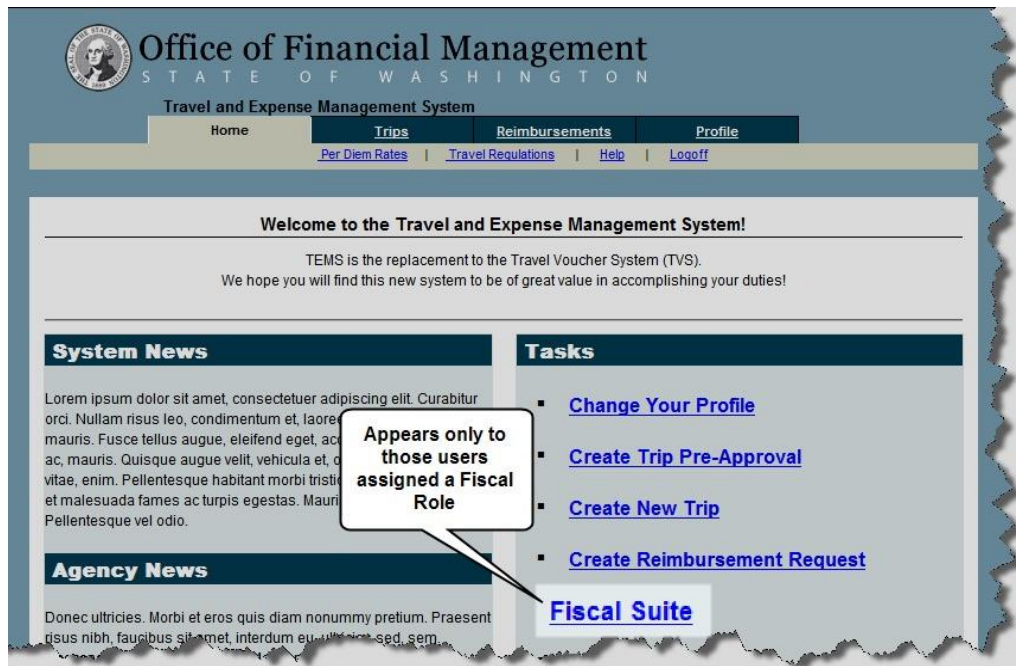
Office of Financial Management
STATE OF WASHINGTON

Travel and Expense Management System

Home | Trips | Reimbursements | Profile

Per Diem Rates | Travel Regulations | Help | Logoff

Welcome to the Travel and Expense Management System!

TEMS is the replacement to the Travel Voucher System (TVS).
We hope you will find this new system to be of great value in accomplishing your duties!

System News

Lorem ipsum dolor sit amet, consectetuer adipiscing elit. Curabitur orci. Nullam risus leo, condimentum et, laore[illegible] mauris. Fusce tellus augue, eleifend eget, ac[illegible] ac, mauris. Quisque augue velit, vehicula et, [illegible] vitae, enim. Pellentesque habitant morbi tristi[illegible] et malesuada fames ac turpis egestas. Mauri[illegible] Pellentesque vel odio.

Appears only to those users assigned a Fiscal Role

Agency News

Donec ultricies. Morbi et eros quis diam nonummy pretium. Praesent risus nibh, faucibus sit amet, interdum eu, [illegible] sed, sem.

Tasks

Change Your Profile

Create Trip Pre-Approval

Create New Trip

Create Reimbursement Request

Fiscal Suite